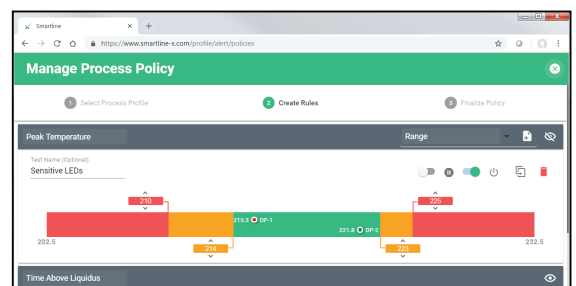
Smartline

https://www.smartline-x.com/profile/alert/policies

Manage Process Policy

1 Select Process Profile

2 Create Rules

3 Finalize Policy

Peak Temperature

Range

Test Name (Optional)

Sensitive LEDs

210

225

215.3 DP-1

221.8 DP-2

202.5

214

223

232.5

Time Above Liquidus